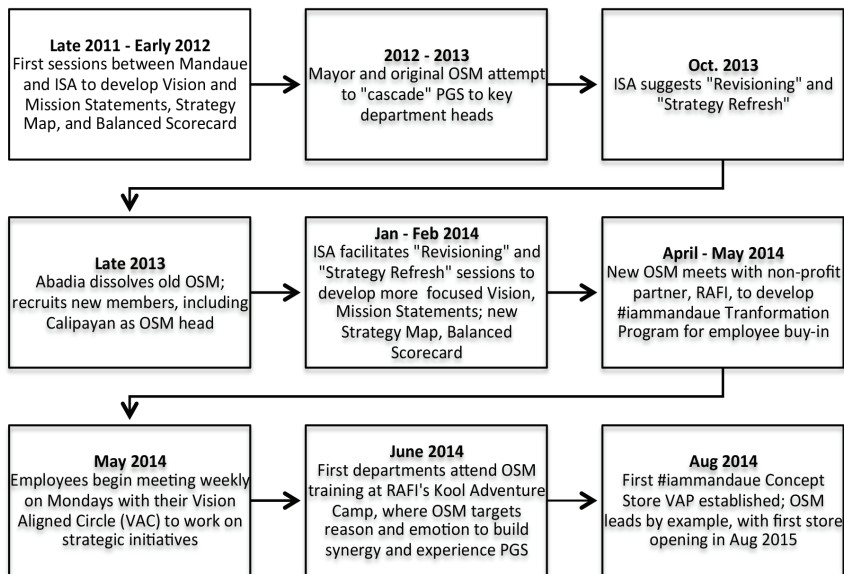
**Late 2011 - Early 2012**
First sessions between Mandaue and ISA to develop Vision and Mission Statements, Strategy Map, and Balanced Scorecard

**2012 - 2013**
Mayor and original OSM attempt to "cascade" PGS to key department heads

**Oct. 2013**
ISA suggests "Revisioning" and "Strategy Refresh"

**Late 2013**
Abadia dissolves old OSM; recruits new members, including Calipayan as OSM head

**Jan - Feb 2014**
ISA facilitates "Revisioning" and "Strategy Refresh" sessions to develop more focused Vision, Mission Statements; new Strategy Map, Balanced Scorecard

**April - May 2014**
New OSM meets with non-profit partner, RAFI, to develop #iammandaue Tranformation Program for employee buy-in

**May 2014**
Employees begin meeting weekly on Mondays with their Vision Aligned Circle (VAC) to work on strategic initiatives

**June 2014**
First departments attend OSM training at RAFI's Kool Adventure Camp, where OSM targets reason and emotion to build synergy and experience PGS

**Aug 2014**
First #iammandaue Concept Store VAP established; OSM leads by example, with first store opening in Aug 2015